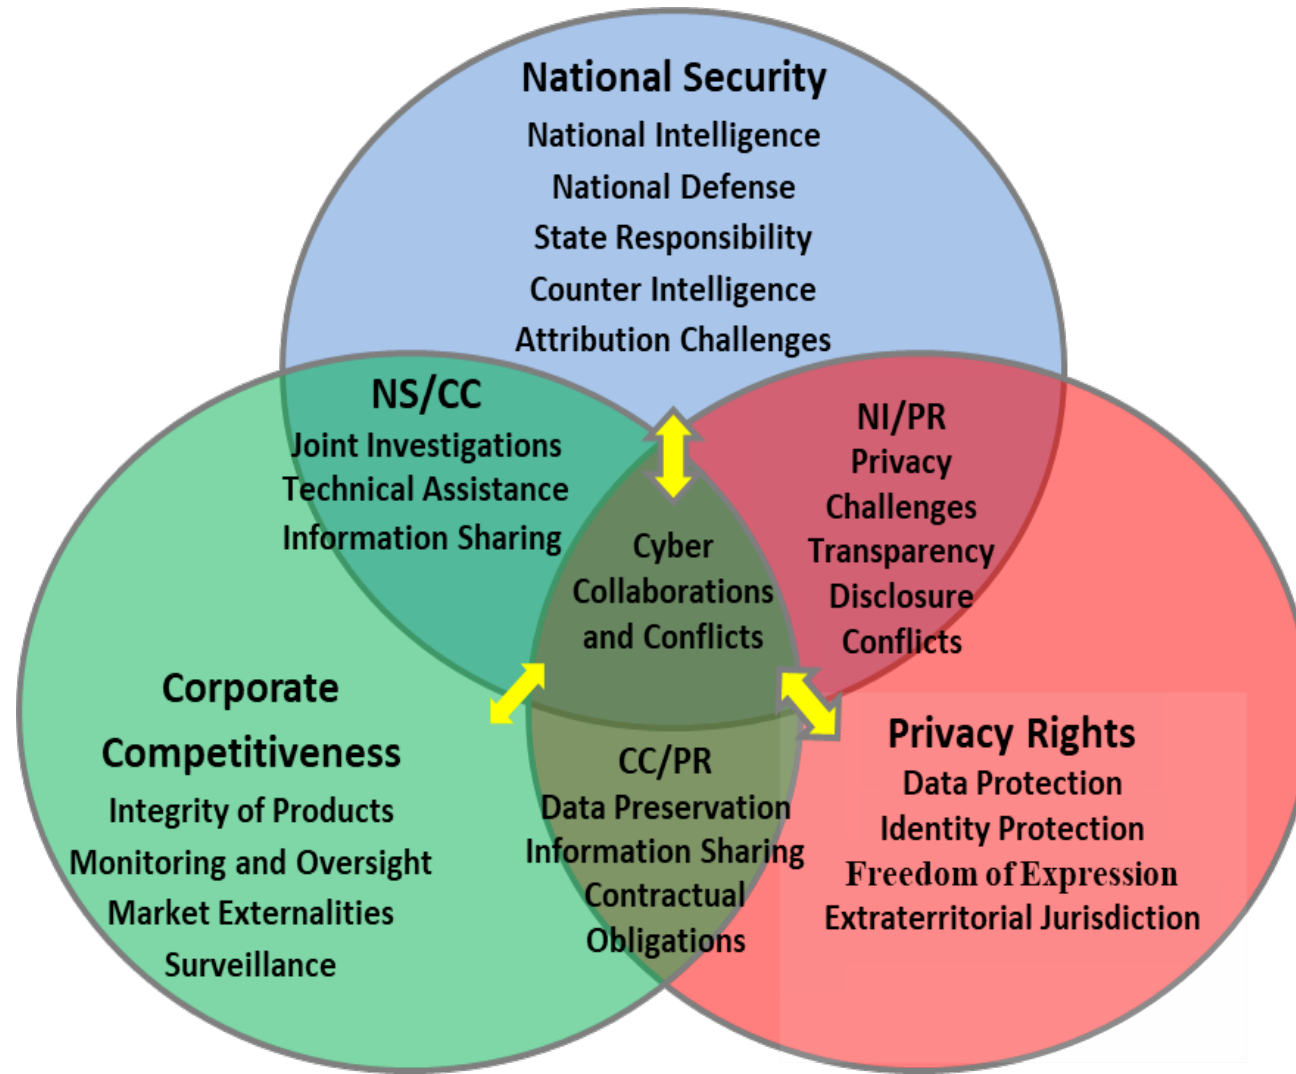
National Security
National Intelligence
National Defense
State Responsibility
Counter Intelligence
Attribution Challenges

NS/CC
Joint Investigations
Technical Assistance
Information Sharing

NI/PR
Privacy
Challenges
Transparency
Disclosure
Conflicts

Cyber
Collaborations
and Conflicts

Corporate
Competitiveness
Integrity of Products
Monitoring and Oversight
Market Externalities
Surveillance

CC/PR
Data Preservation
Information Sharing
Contractual
Obligations

Privacy Rights
Data Protection
Identity Protection
Freedom of Expression
Extraterritorial Jurisdiction